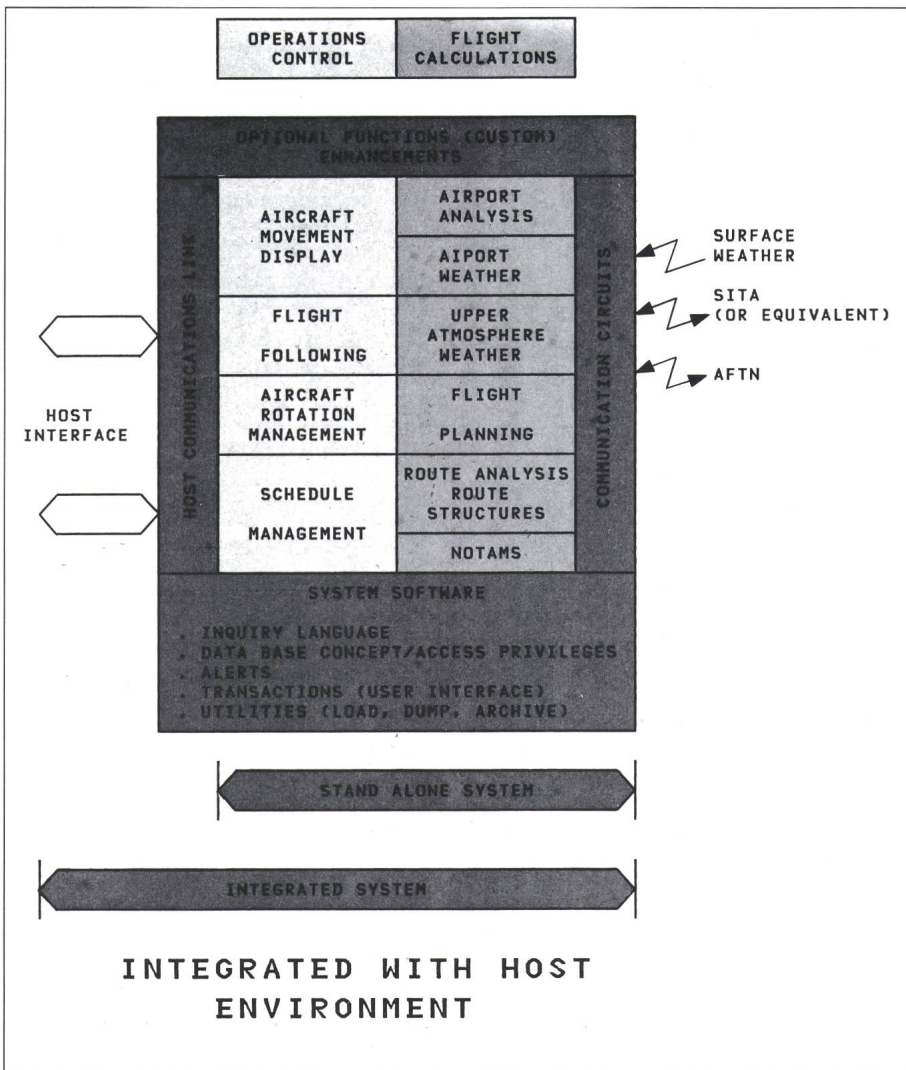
OPERATIONS CONTROL

FLIGHT CALCULATIONS

OPTIONAL FUNCTIONS (CUSTOM) ENHANCEMENTS

HOST COMMUNICATIONS LINE

AIRCRAFT MOVEMENT DISPLAY

AIRPORT ANALYSIS

AIPORT WEATHER

FLIGHT FOLLOWING

UPPER ATMOSPHERE WEATHER

AIRCRAFT ROTATION MANAGEMENT

FLIGHT PLANNING

SCHEDULE MANAGEMENT

ROUTE ANALYSIS ROUTE STRUCTURES

NOTAMS

COMMUNICATION CIRCUITS

SURFACE WEATHER

SITA (OR EQUIVALENT)

AFTN

HOST INTERFACE

SYSTEM SOFTWARE

. INQUIRY LANGUAGE
. DATA BASE CONCEPT/ACCESS PRIVILEGES
. ALERTS
. TRANSACTIONS (USER INTERFACE)
. UTILITIES (LOAD, DUMP, ARCHIVE)

STAND ALONE SYSTEM

INTEGRATED SYSTEM

INTEGRATED WITH HOST ENVIRONMENT